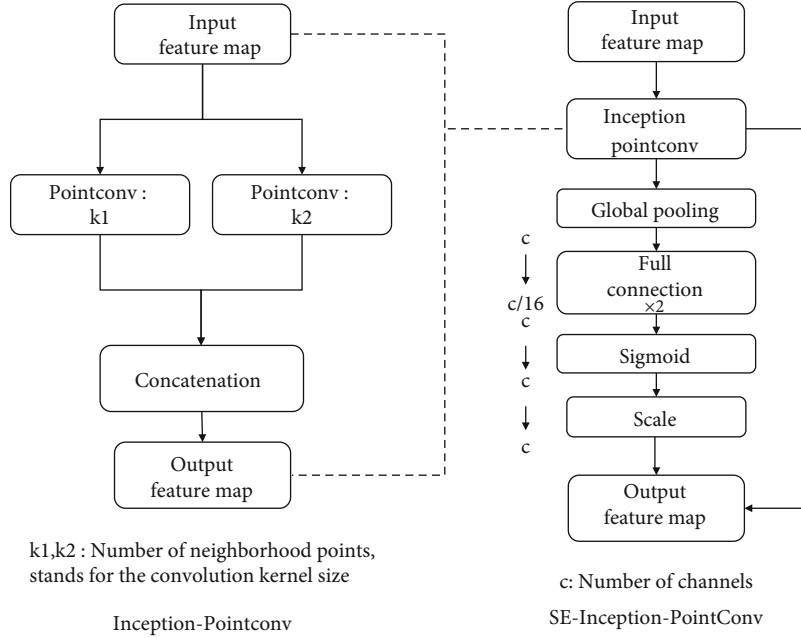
Input feature map

Pointconv : k1

Pointconv : k2

Concatenation

Output feature map

k1,k2 : Number of neighborhood points, stands for the convolution kernel size

Inception-Pointconv

Input feature map

Inception pointconv

Global pooling

c

Full connection ×2

c/16

c

Sigmoid

c

Scale

c

Output feature map

c: Number of channels

SE-Inception-PointConv